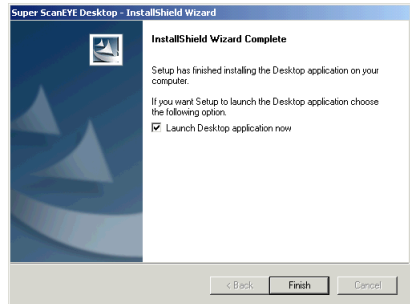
Super ScanEYE Desktop - InstallShield Wizard

InstallShield Wizard Complete

Setup has finished installing the Desktop application on your computer.

If you want Setup to launch the Desktop application choose the following option.

Launch Desktop application now

< Back
Finish
Cancel